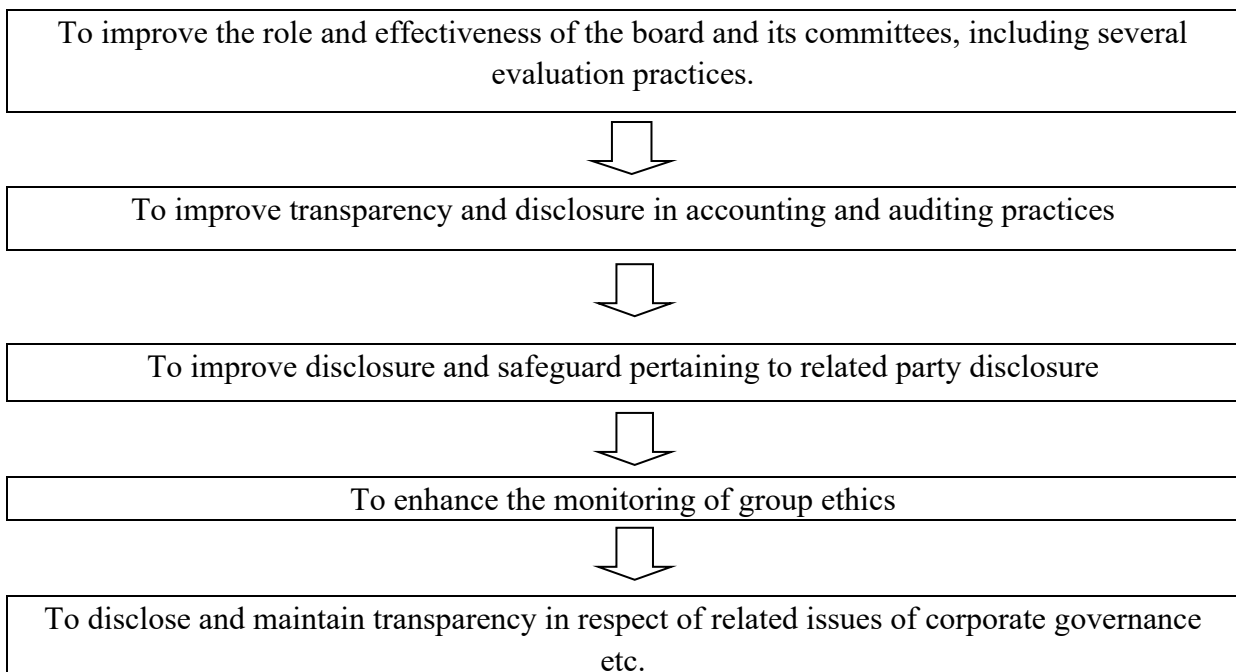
To improve the role and effectiveness of the board and its committees, including several evaluation practices.

To improve transparency and disclosure in accounting and auditing practices

To improve disclosure and safeguard pertaining to related party disclosure

To enhance the monitoring of group ethics

To disclose and maintain transparency in respect of related issues of corporate governance etc.